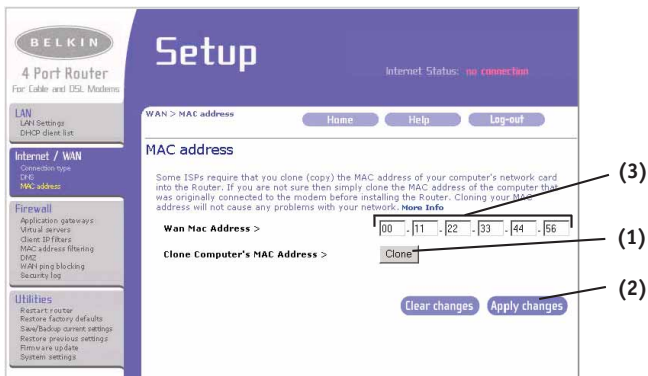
BELKIN
4 Port Router
For Cable and DSL Modems

Setup

Internet Status: no connection

LAN
LAN Settings
DHCP client list

Internet / WAN
Connection type
DNS
MAC address

Firewall
Application gateways
Virtual servers
Client IP filters
MAC address filtering
DMZ
WAN ping blocking
Security log

Utilities
Restart router
Restore factory defaults
Save/Backup current settings
Restore previous settings
Firmware update
System settings

WAN > MAC address

Home | Help | Log-out

MAC address

Some ISPs require that you clone (copy) the MAC address of your computer's network card into the Router. If you are not sure then simply clone the MAC address of the computer that was originally connected to the modem before installing the Router. Cloning your MAC address will not cause any problems with your network. More Info

Wan Mac Address > 00 - 11 - 22 - 33 - 44 - 56

Clone Computer's MAC Address > Clone

Clear changes | Apply changes

(3)
(1)
(2)